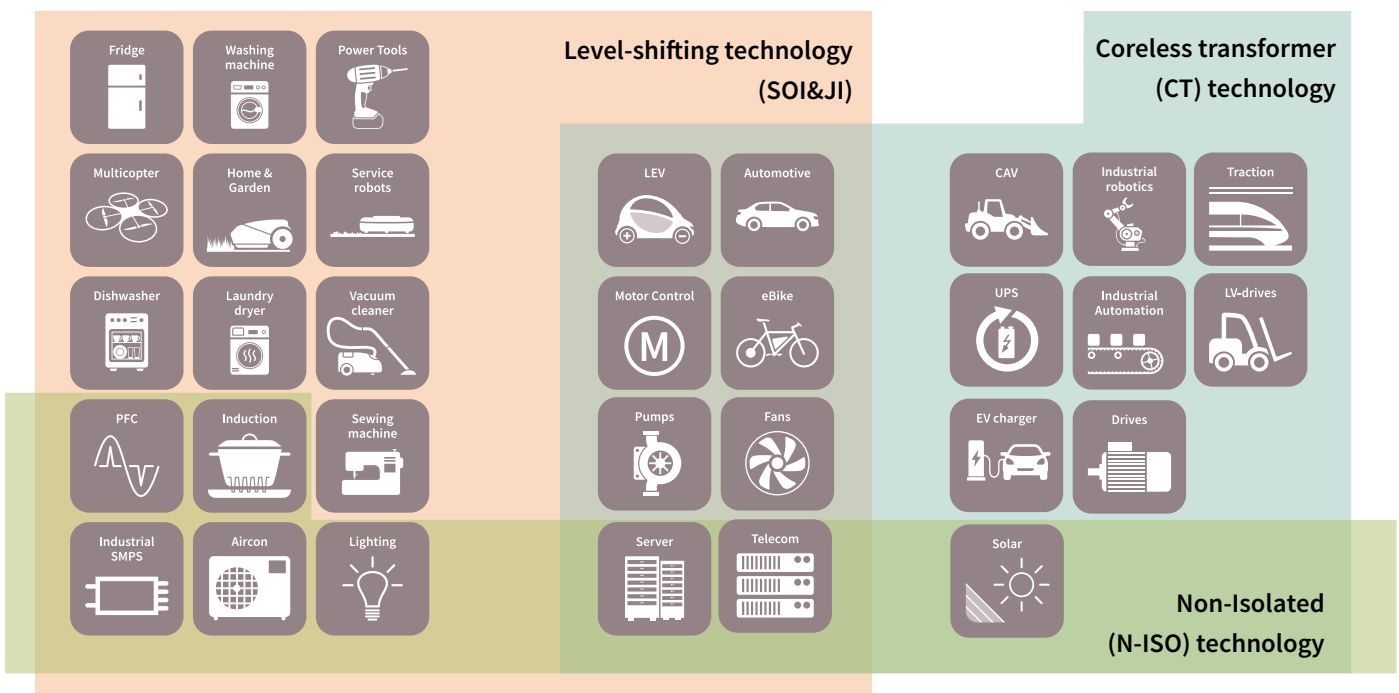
Fridge

Washing machine

Power Tools

Level-shifting technology (SOI&JI)

Coreless transformer (CT) technology

Multicopter

Home & Garden

Service robots

LEV

Automotive

CAV

Industrial robotics

Traction

Dishwasher

Laundry dryer

Vacuum cleaner

Motor Control

M

eBike

UPS

Industrial Automation

LV-drives

PFC

Induction

Sewing machine

Pumps

Fans

EV charger

Drives

Industrial SMPS

Aircon

Lighting

Server

Telecom

Solar

Non-Isolated (N-ISO) technology